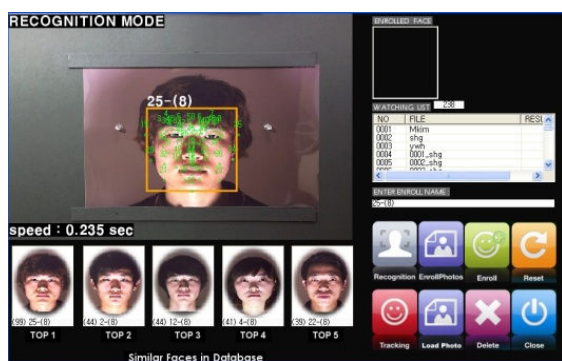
RECOGNITION MODE

25-(8)

speed : 0.235 sec

(39) 25-(8)
TOP 1

(44) 2-(8)
TOP 2

(44) 12-(8)
TOP 3

(41) 4-(8)
TOP 4

(39) 22-(8)
TOP 5

Similar Faces in Database

ENROLLED FACE

WATCHING LIST 238

| NO | FILE | RESU |
|---|---|---|
| 0001 | Mkim | |
| 0002 | shg | |
| 0003 | ywh | |
| 0004 | 0001_shg | |
| 0005 | 0002_shg | |
| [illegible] | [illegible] | |

ENTER ENROLL NAME

25-(8)

Recognition
EnrollPhotos
Enroll
Reset
Tracking
Load Photo
Delete
Close